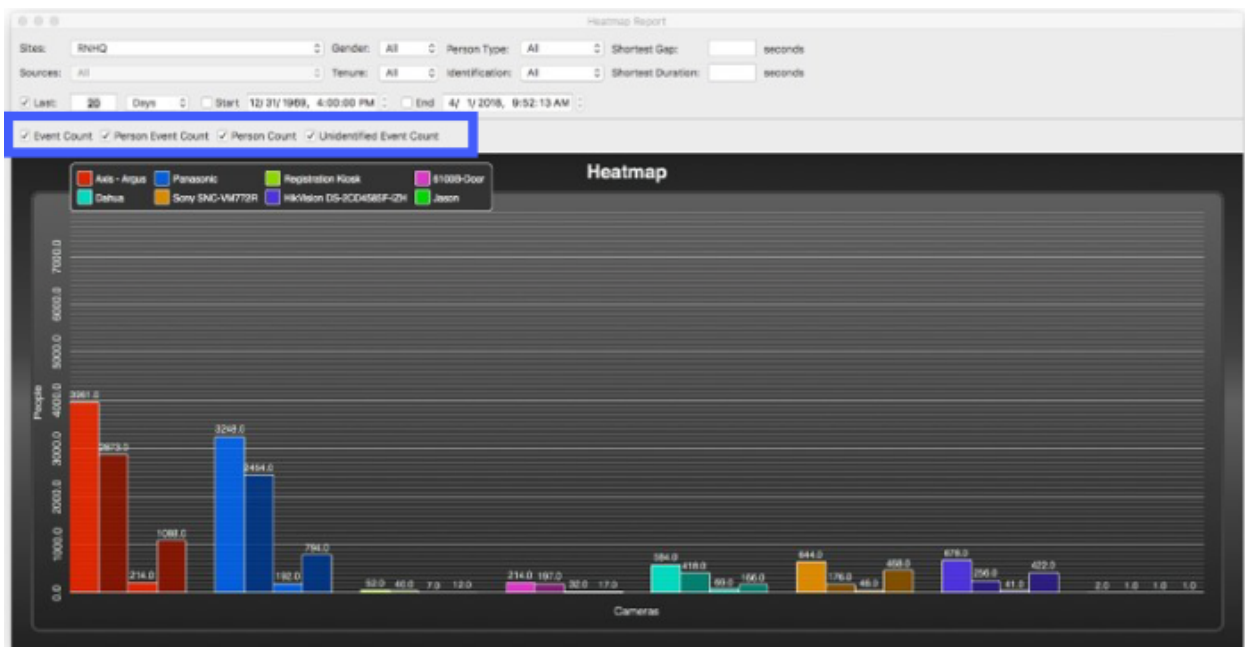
Heatmap Report

Sites: RNHQ
Gender: All
Person Type: All
Shortest Gap: seconds
Sources: All
Tenure: All
Identification: All
Shortest Duration: seconds
✓ Last: 20 Days
Start 12/31/1969, 4:00:00 PM
End 4/ 1/2018, 9:52:13 AM

✓ Event Count ✓ Person Event Count ✓ Person Count ✓ Unidentified Event Count

Heatmap

Axis - Argus
Panasonic
Registration Kiosk
61008-Door
Dahua
Sony SNC-VM772R
HikVision DS-2CD4585F-IZH
Jason

People
7000.0
6000.0
5000.0
4000.0
3000.0
2000.0
1000.0
0.0

3961.0
2873.0
214.0
1088.0
3248.0
2454.0
192.0
794.0
52.0
40.0
7.0
12.0
214.0
197.0
32.0
17.0
584.0
418.0
69.0
166.0
644.0
176.0
46.0
468.0
676.0
256.0
41.0
422.0
2.0
1.0
1.0
1.0

Cameras